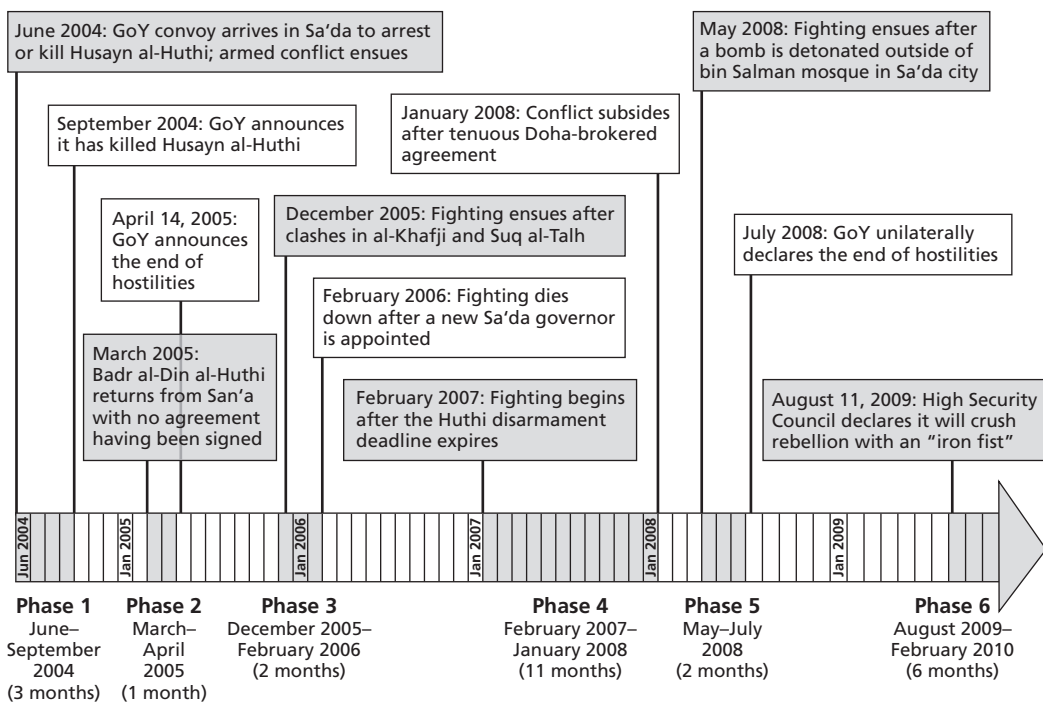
June 2004: GoY convoy arrives in Sa'da to arrest or kill Husayn al-Huthi; armed conflict ensues

September 2004: GoY announces it has killed Husayn al-Huthi

April 14, 2005: GoY announces the end of hostilities

March 2005: Badr al-Din al-Huthi returns from San'a with no agreement having been signed

December 2005: Fighting ensues after clashes in al-Khafji and Suq al-Talh

February 2006: Fighting dies down after a new Sa'da governor is appointed

February 2007: Fighting begins after the Huthi disarmament deadline expires

January 2008: Conflict subsides after tenuous Doha-brokered agreement

May 2008: Fighting ensues after a bomb is detonated outside of bin Salman mosque in Sa'da city

July 2008: GoY unilaterally declares the end of hostilities

August 11, 2009: High Security Council declares it will crush rebellion with an "iron fist"

Jun 2004

Jan 2005

Jan 2006

Jan 2007

Jan 2008

Jan 2009

**Phase 1**
June–September 2004
(3 months)

**Phase 2**
March–April 2005
(1 month)

**Phase 3**
December 2005–February 2006
(2 months)

**Phase 4**
February 2007–January 2008
(11 months)

**Phase 5**
May–July 2008
(2 months)

**Phase 6**
August 2009–February 2010
(6 months)